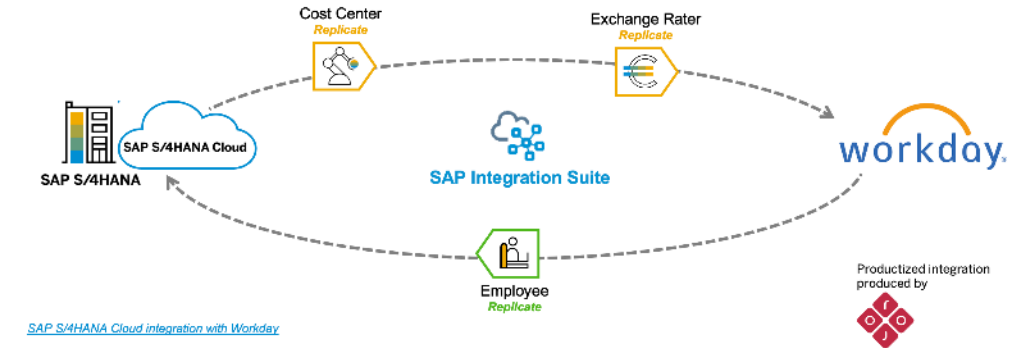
Cost Center
Replicate

Exchange Rater
Replicate

SAP S/4HANA Cloud

SAP S/4HANA

SAP Integration Suite

workday.

Employee
Replicate

Productized integration produced by

r
o
o
j

SAP S/4HANA Cloud integration with Workday